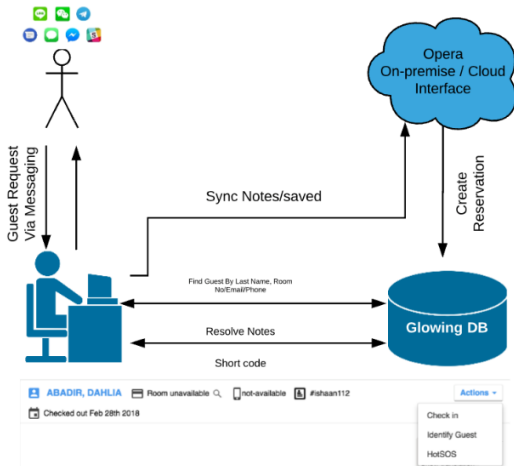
Opera On-premise / Cloud Interface

Guest Request Via Messaging

Sync Notes/saved

Create Reservation

Find Guest By Last Name, Room No/Email/Phone

Resolve Notes

Glowing DB

Short code

ABADIR, DAHLIA

Room unavailable

not-available

#ishaan112

Actions

Checked out Feb 28th 2018

Check in

Identify Guest

HotSOS